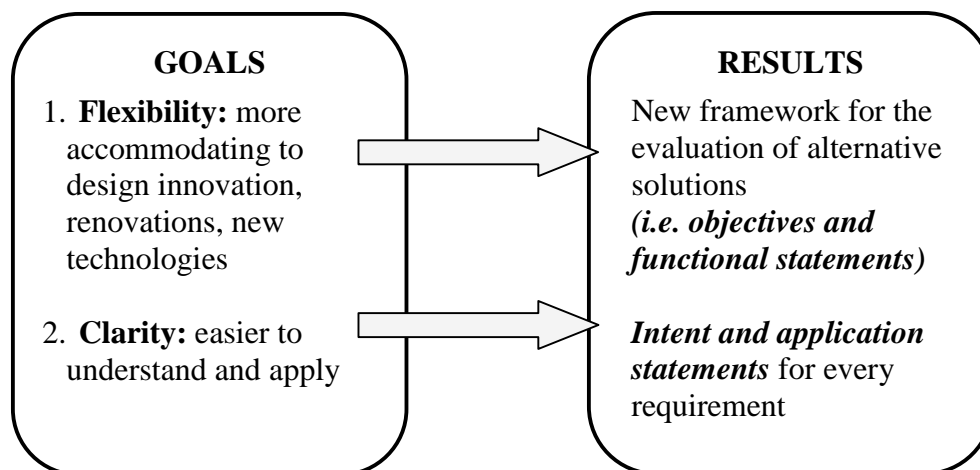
GOALS

1. **Flexibility:** more accommodating to design innovation, renovations, new technologies

2. **Clarity:** easier to understand and apply

RESULTS

New framework for the evaluation of alternative solutions ***(i.e. objectives and functional statements)***

***Intent and application statements*** for every requirement